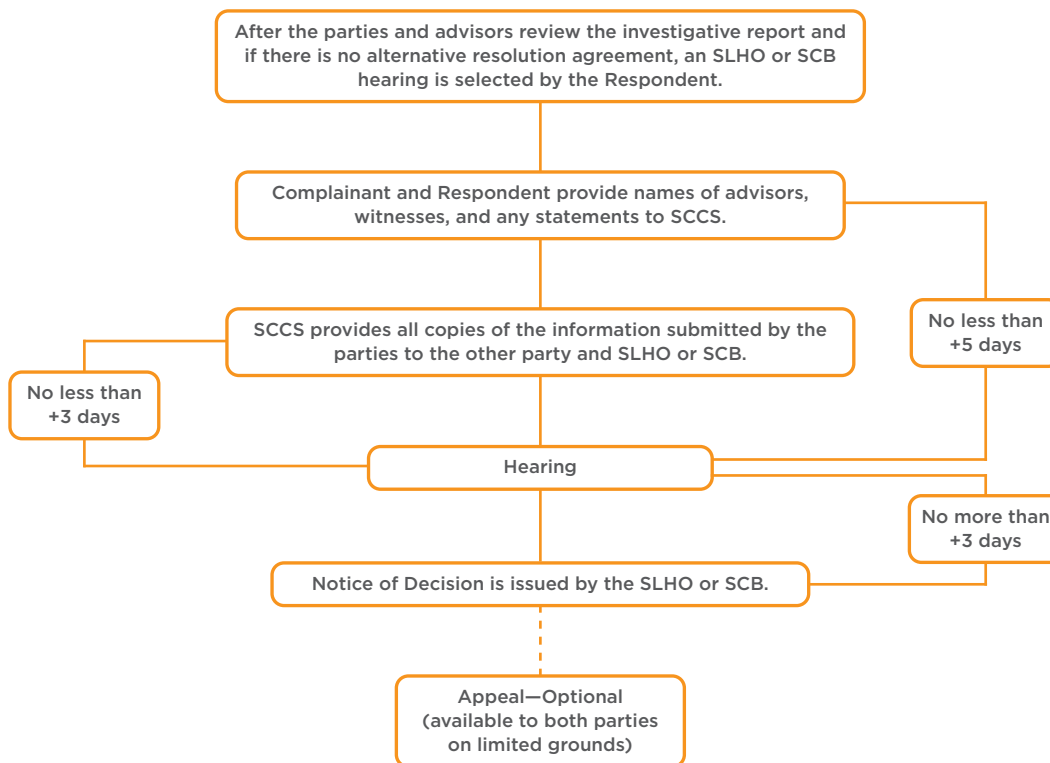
After the parties and advisors review the investigative report and if there is no alternative resolution agreement, an SLHO or SCB hearing is selected by the Respondent.

Complainant and Respondent provide names of advisors, witnesses, and any statements to SCCS.

No less than +5 days

SCCS provides all copies of the information submitted by the parties to the other party and SLHO or SCB.

No less than +3 days

Hearing

No more than +3 days

Notice of Decision is issued by the SLHO or SCB.

Appeal—Optional (available to both parties on limited grounds)